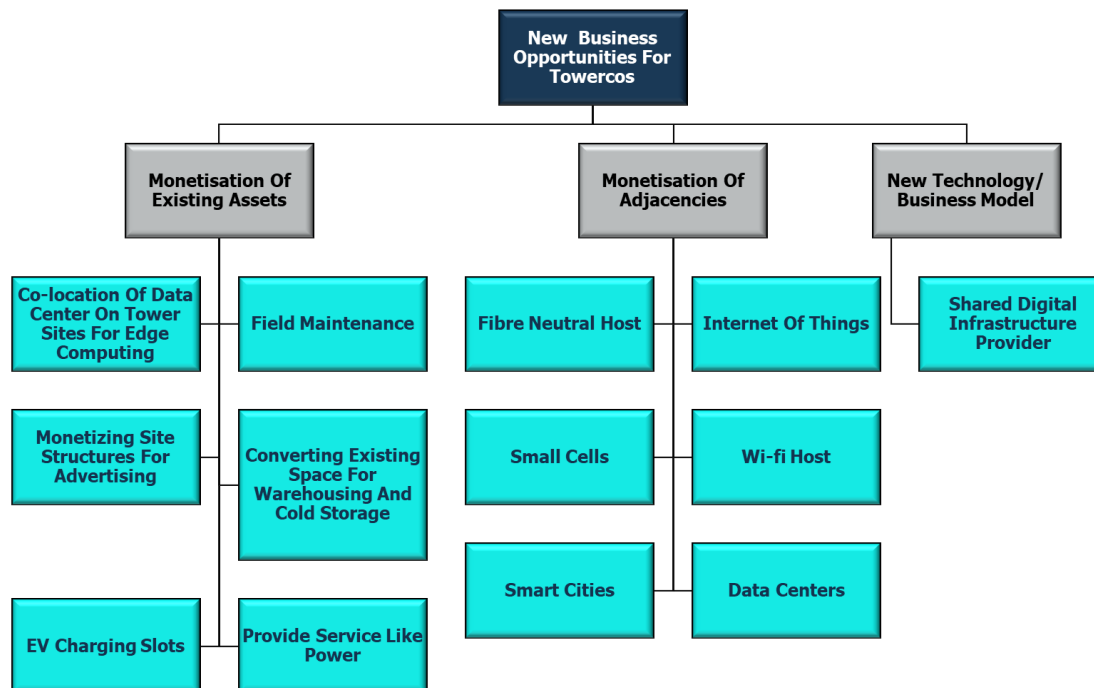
New Business Opportunities For Towercos

Monetisation Of Existing Assets

Monetisation Of Adjacencies

New Technology/ Business Model

Co-location Of Data Center On Tower Sites For Edge Computing

Field Maintenance

Monetizing Site Structures For Advertising

Converting Existing Space For Warehousing And Cold Storage

EV Charging Slots

Provide Service Like Power

Fibre Neutral Host

Internet Of Things

Small Cells

Wi-fi Host

Smart Cities

Data Centers

Shared Digital Infrastructure Provider